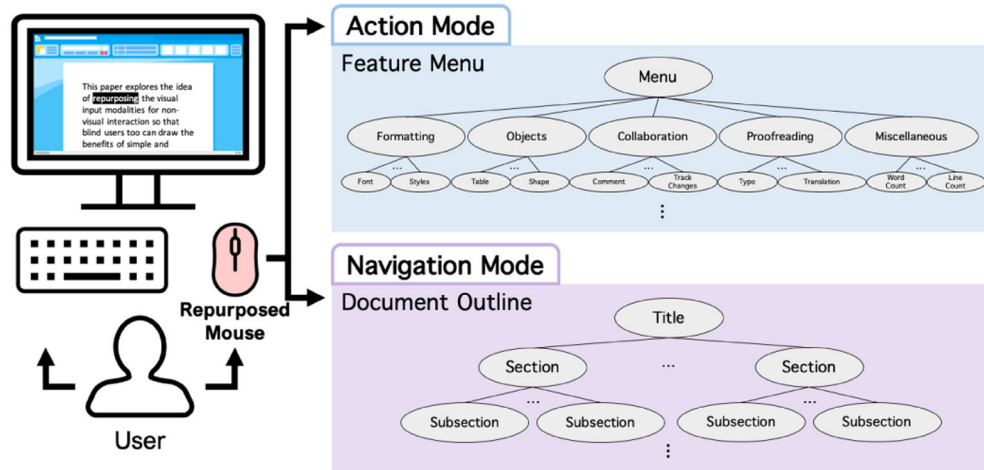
This paper explores the idea of repurposing the visual input modalities for non-visual interaction so that blind users too can draw the benefits of simple and

Repurposed Mouse

User

Action Mode

Feature Menu

Menu

Formatting

Objects

Collaboration

Proofreading

Miscellaneous

Font ... Styles

Table ... Shape

Comment ... Track Changes

Typo ... Translation

Word Count ... Line Count

⋮

Navigation Mode

Document Outline

Title

Section ... Section

Subsection ... Subsection

Subsection ... Subsection

⋮